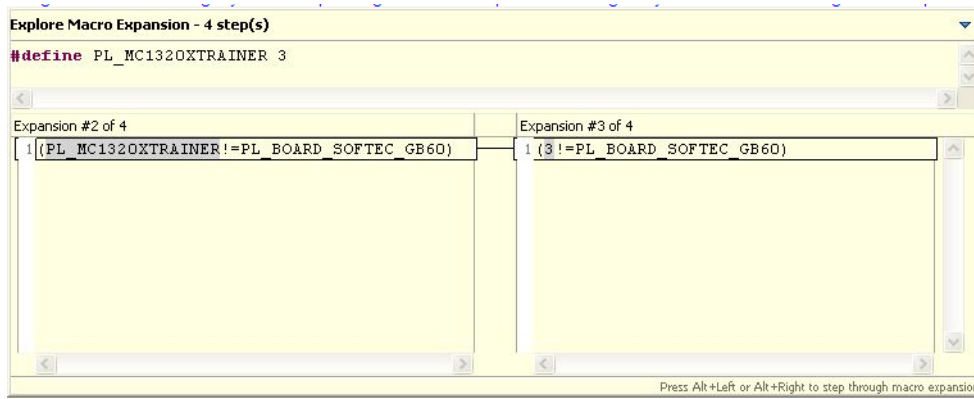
Explore Macro Expansion - 4 step(s)

#define PL_MC1320XTRAINER 3

Expansion #2 of 4

1 (PL_MC1320XTRAINER!=PL_BOARD_SOFTEC_GB60)

Expansion #3 of 4

1 (3!=PL_BOARD_SOFTEC_GB60)

Press Alt+Left or Alt+Right to step through macro expansio